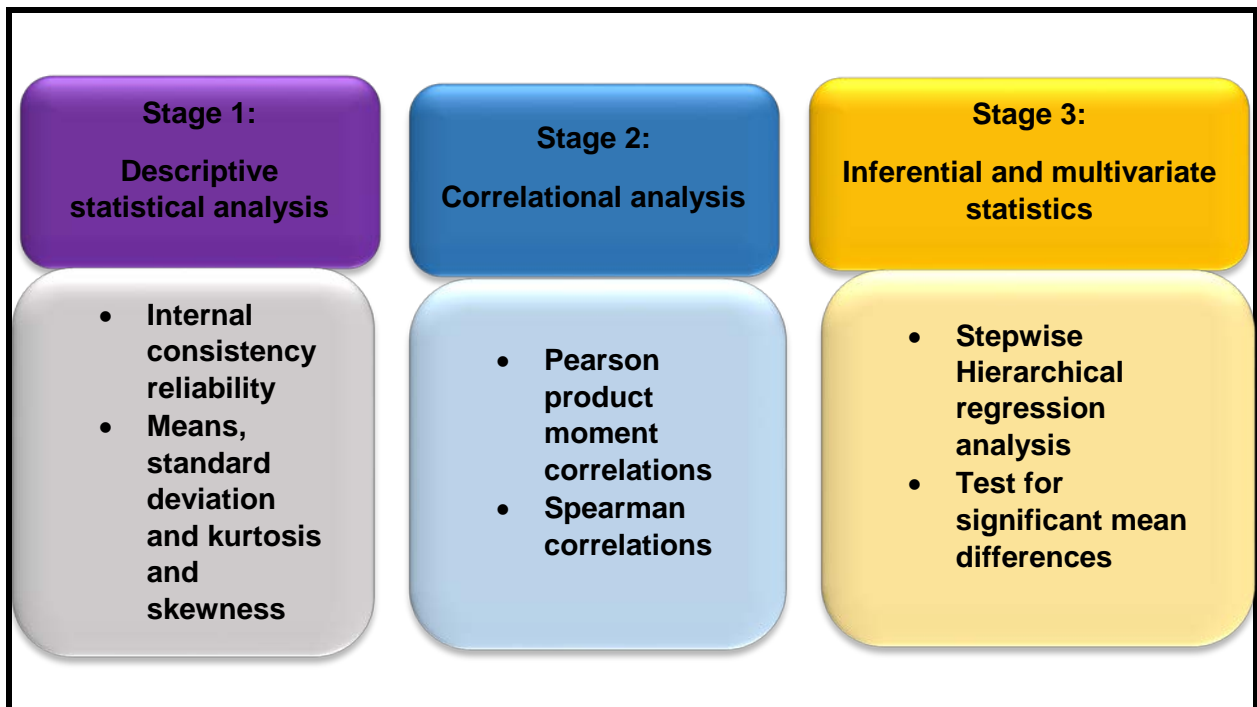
Stage 1:

Descriptive statistical analysis

- Internal consistency reliability
- Means, standard deviation and kurtosis and skewness

Stage 2:

Correlational analysis

- Pearson product moment correlations
- Spearman correlations

Stage 3:

Inferential and multivariate statistics

- Stepwise Hierarchical regression analysis
- Test for significant mean differences